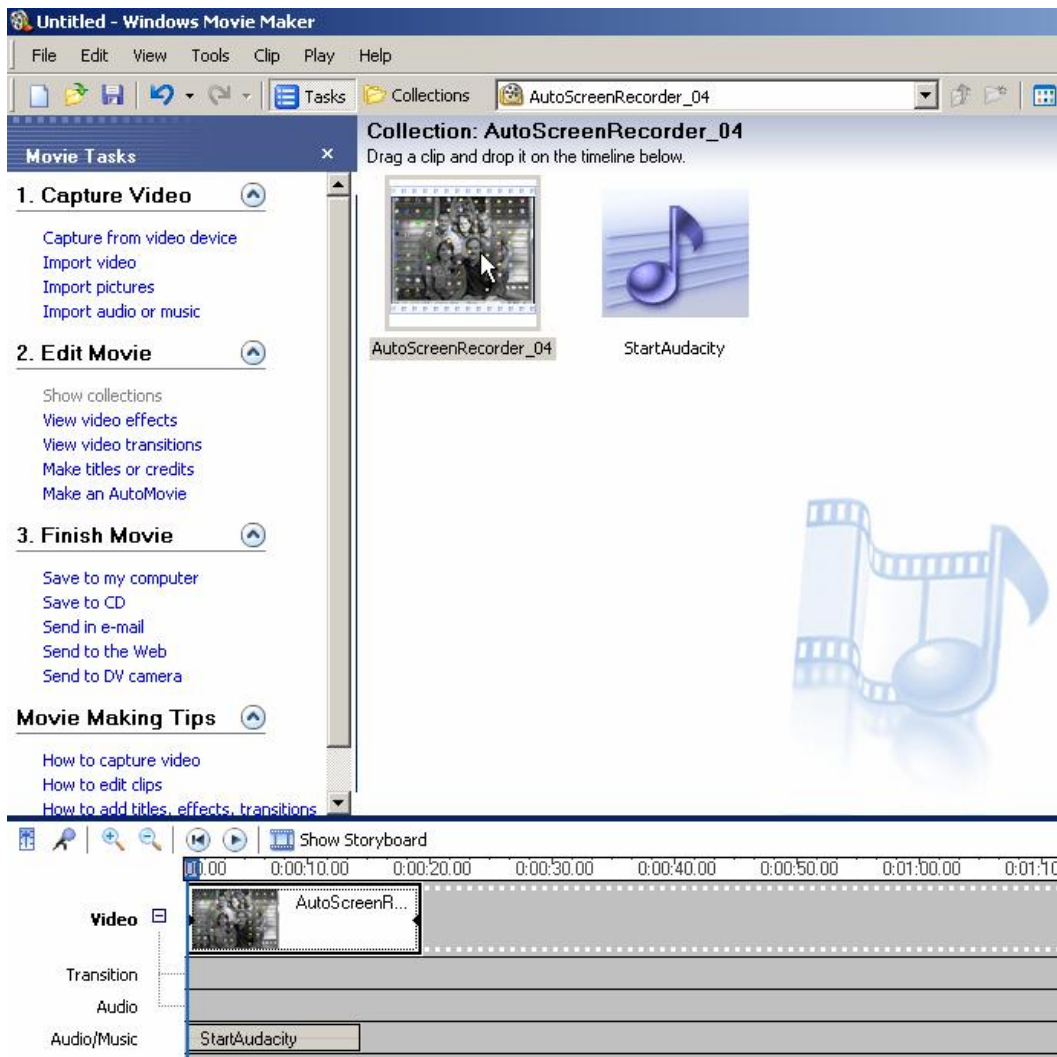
Untitled - Windows Movie Maker

File Edit View Tools Clip Play Help

Tasks Collections AutoScreenRecorder_04

Movie Tasks ×

1. Capture Video

Capture from video device
Import video
Import pictures
Import audio or music

2. Edit Movie

Show collections
View video effects
View video transitions
Make titles or credits
Make an AutoMovie

3. Finish Movie

Save to my computer
Save to CD
Send in e-mail
Send to the Web
Send to DV camera

Movie Making Tips

How to capture video
How to edit clips
How to add titles, effects, transitions

Collection: AutoScreenRecorder_04
Drag a clip and drop it on the timeline below.

AutoScreenRecorder_04

StartAudacity

Show Storyboard

0.00 0:00:10.00 0:00:20.00 0:00:30.00 0:00:40.00 0:00:50.00 0:01:00.00 0:01:10

Video

AutoScreenR...

Transition

Audio

Audio/Music

StartAudacity